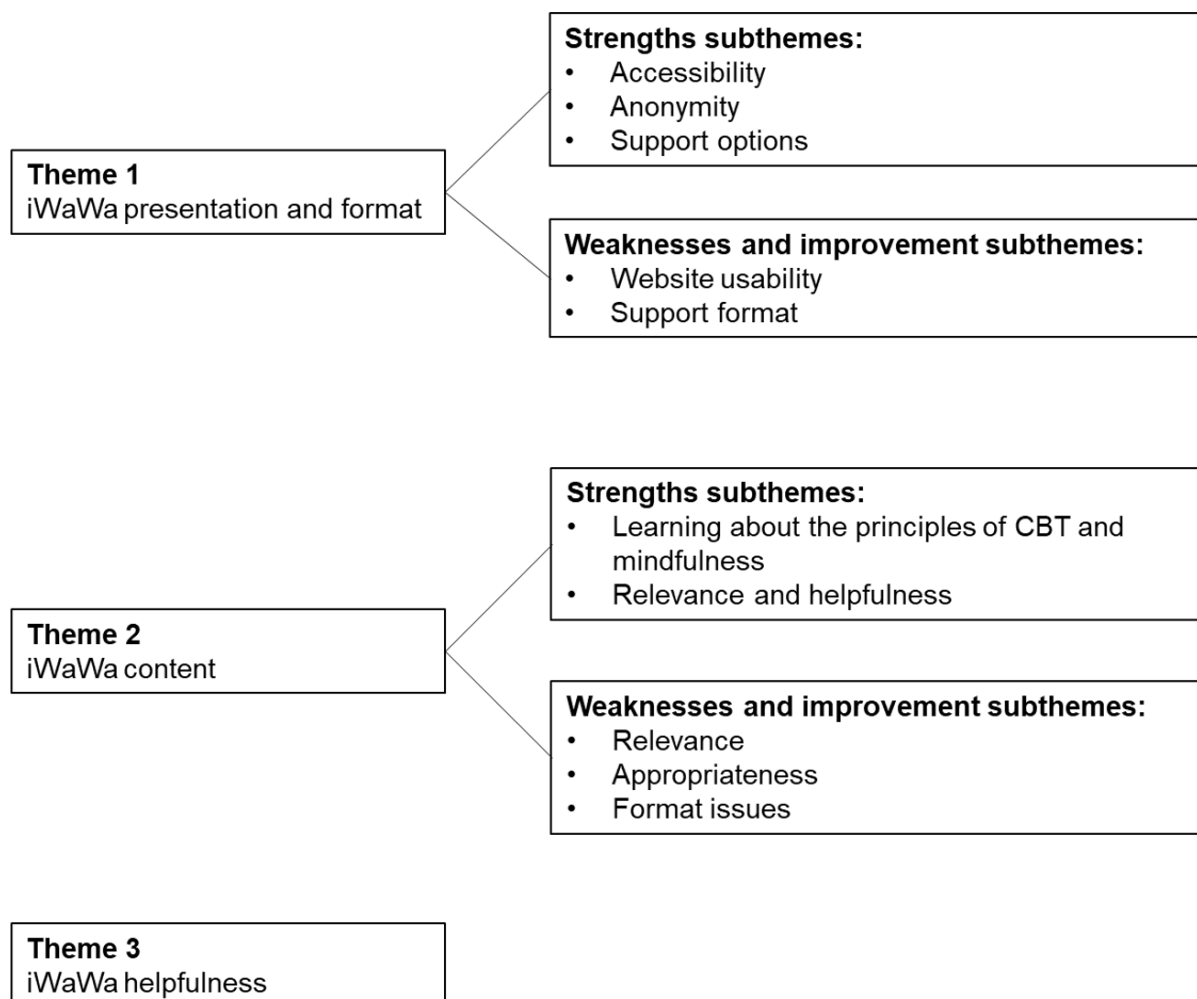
**Theme 1**
iWaWa presentation and format

**Strengths subthemes:**
- Accessibility
- Anonymity
- Support options

**Weaknesses and improvement subthemes:**
- Website usability
- Support format

**Theme 2**
iWaWa content

**Strengths subthemes:**
- Learning about the principles of CBT and mindfulness
- Relevance and helpfulness

**Weaknesses and improvement subthemes:**
- Relevance
- Appropriateness
- Format issues

**Theme 3**
iWaWa helpfulness